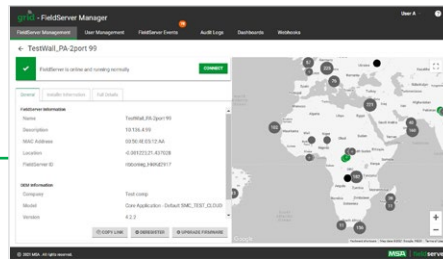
grid · FieldServer Manager

User A

FieldServer Management User Management FieldServer Events Audit Logs Dashboards Webhooks

← TestWall_PA-2port 99

FieldServer is online and running normally.

CONNECT

General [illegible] Full Details

FieldServer Information

Name TestWall_PA-2port 99

Description 10.126.4.55

MAC Address 00:50:4E:03:12:AA

Location -0.001372,31.437028

FieldServer ID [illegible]

OEM Information

Company Test comp

Model Core Application - Default SMC_TEST_CLOUD

Version 4.2.2

COPY LINK DESIGNATED UPGRADE FIRMWARE

© 2021 MSA. All rights reserved.

MSA fieldserver

+

−